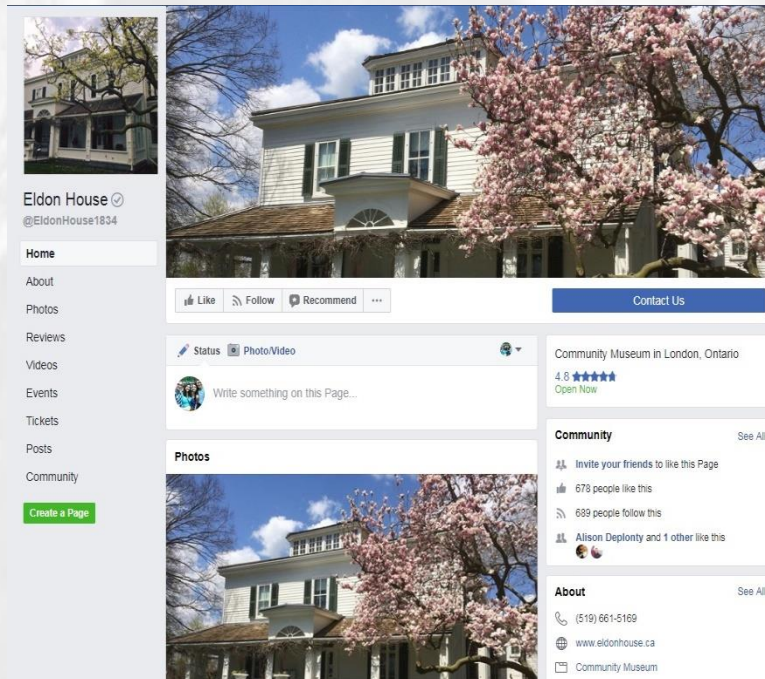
Eldon House
@EldonHouse1834

Home
About
Photos
Reviews
Videos
Events
Tickets
Posts
Community

Create a Page

Like Follow Recommend ···

Contact Us

Status Photo/Video

Write something on this Page...

Photos

Community Museum in London, Ontario
4.8 ★★★★★
Open Now

Community See All
Invite your friends to like this Page
678 people like this
689 people follow this
Alison Deplonty and 1 other like this

About See All
(519) 661-5169
www.eldonhouse.ca
Community Museum